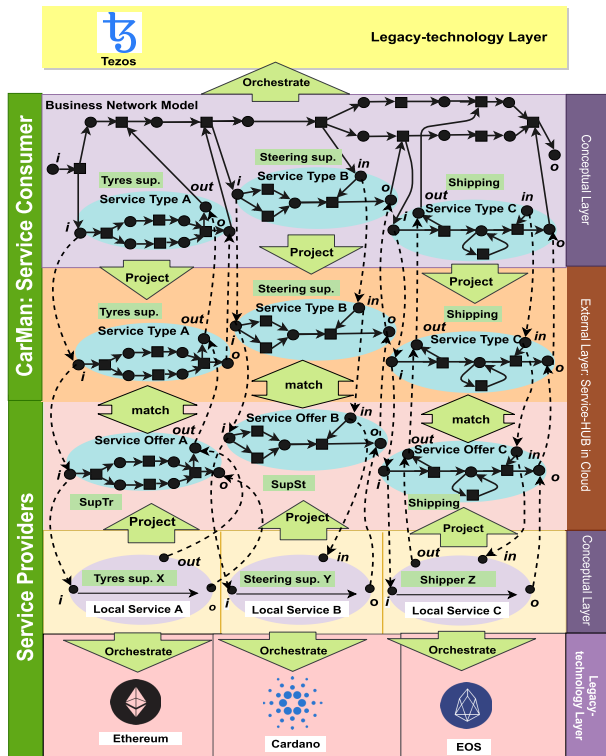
Tezos

Legacy-technology Layer

Orchestrate

Business Network Model

CarMan: Service Consumer

Service Providers

Conceptual Layer

External Layer: Service-HUB in Cloud

Conceptual Layer

Legacy-technology Layer

i

Tyres sup.

Service Type A

out

i

o

Steering sup.

in

Service Type B

o

Shipping

out

Service Type C

in

i

o

o

Project

Project

Project

Tyres sup.

Service Type A

out

i

o

Steering sup.

Service Type B

in

o

Shipping

out

Service Type C

in

i

o

match

match

match

Service Offer A

out

i

o

SupTr

Service Offer B

in

o

SupSt

out

Service Offer C

in

i

o

Shipping

Project

Project

Project

out

in

out

in

Tyres sup. X

i

o

Local Service A

Steering sup. Y

i

o

Local Service B

Shipper Z

i

o

Local Service C

Orchestrate

Orchestrate

Orchestrate

Ethereum

Cardano

EOS